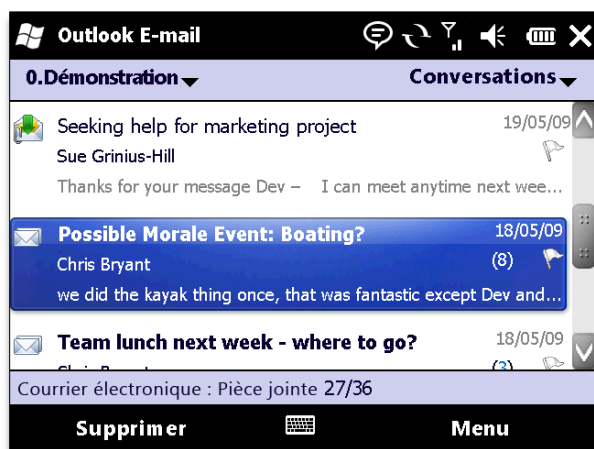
Outlook E-mail

0.Démonstration

Conversations

Seeking help for marketing project
19/05/09
Sue Grinius-Hill
Thanks for your message Dev – I can meet anytime next wee...

Possible Morale Event: Boating?
18/05/09
Chris Bryant
(8)
we did the kayak thing once, that was fantastic except Dev and...

Team lunch next week - where to go?
18/05/09
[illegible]
(3)

Courrier électronique : Pièce jointe 27/36

Supprimer

Menu